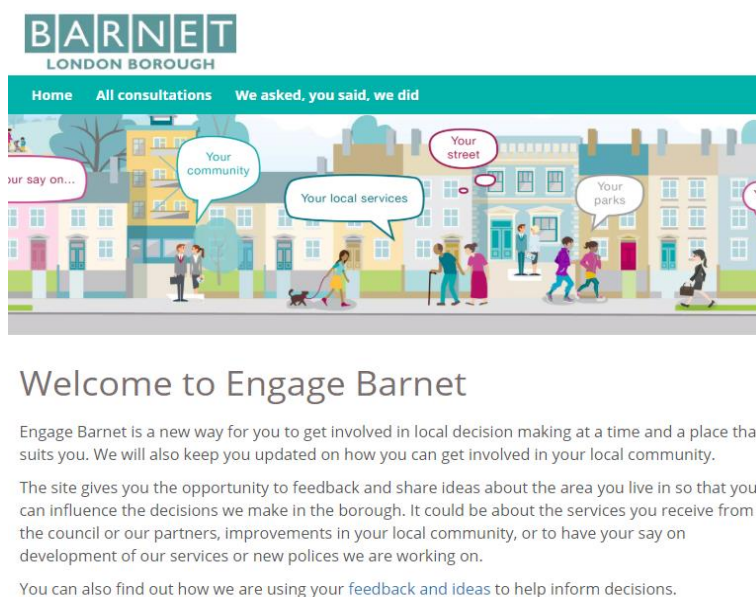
BARNET
LONDON BOROUGH

Home All consultations We asked, you said, we did

ur say on...

Your community

Your local services

Your street

Your parks

Welcome to Engage Barnet

Engage Barnet is a new way for you to get involved in local decision making at a time and a place tha suits you. We will also keep you updated on how you can get involved in your local community.

The site gives you the opportunity to feedback and share ideas about the area you live in so that you can influence the decisions we make in the borough. It could be about the services you receive from the council or our partners, improvements in your local community, or to have your say on development of our services or new polices we are working on.

You can also find out how we are using your feedback and ideas to help inform decisions.